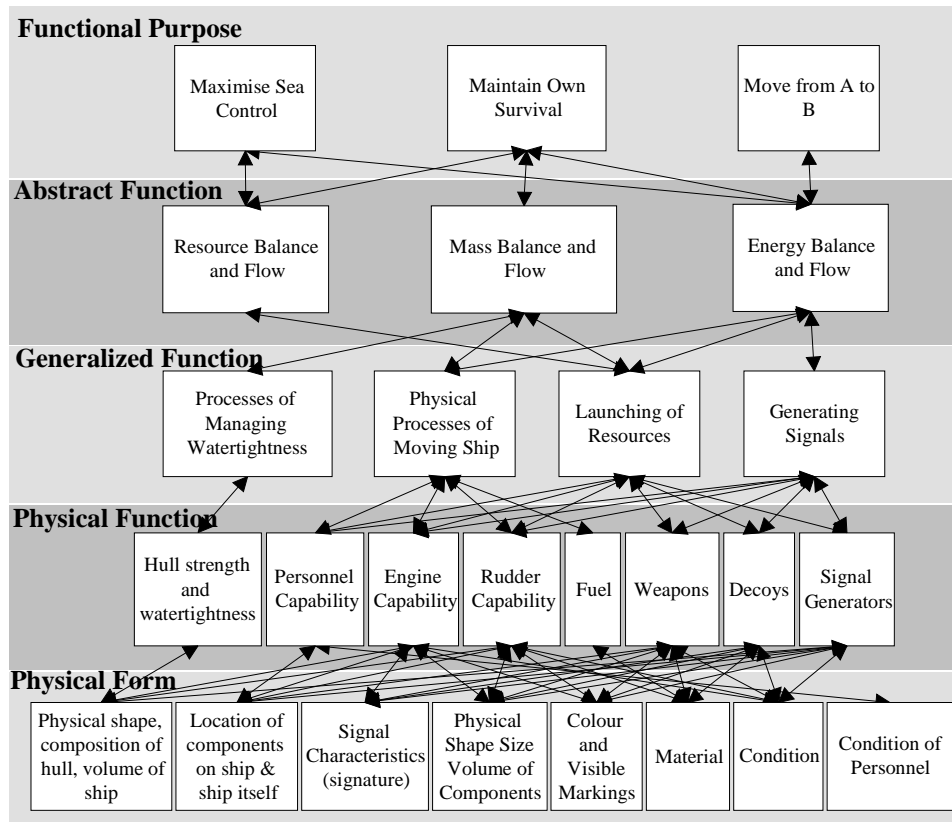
Functional Purpose

Maximise Sea Control

Maintain Own Survival

Move from A to B

Abstract Function

Resource Balance and Flow

Mass Balance and Flow

Energy Balance and Flow

Generalized Function

Processes of Managing Watertightness

Physical Processes of Moving Ship

Launching of Resources

Generating Signals

Physical Function

Hull strength and watertightness

Personnel Capability

Engine Capability

Rudder Capability

Fuel

Weapons

Decoys

Signal Generators

Physical Form

Physical shape, composition of hull, volume of ship

Location of components on ship & ship itself

Signal Characteristics (signature)

Physical Shape Size Volume of Components

Colour and Visible Markings

Material

Condition

Condition of Personnel